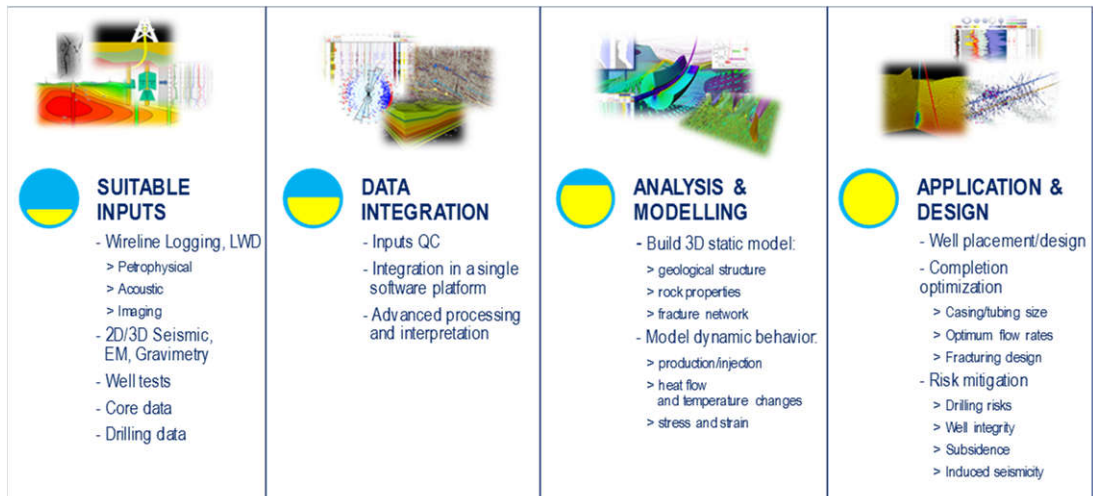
SUITABLE INPUTS

- Wireline Logging, LWD
> Petrophysical
> Acoustic
> Imaging
- 2D/3D Seismic, EM, Gravimetry
- Well tests
- Core data
- Drilling data

DATA INTEGRATION

- Inputs QC
- Integration in a single software platform
- Advanced processing and interpretation

ANALYSIS & MODELLING

- Build 3D static model:
> geological structure
> rock properties
> fracture network
- Model dynamic behavior:
> production/injection
> heat flow and temperature changes
> stress and strain

APPLICATION & DESIGN

- Well placement/design
- Completion optimization
> Casing/tubing size
> Optimum flow rates
> Fracturing design
- Risk mitigation
> Drilling risks
> Well integrity
> Subsidence
> Induced seismicity